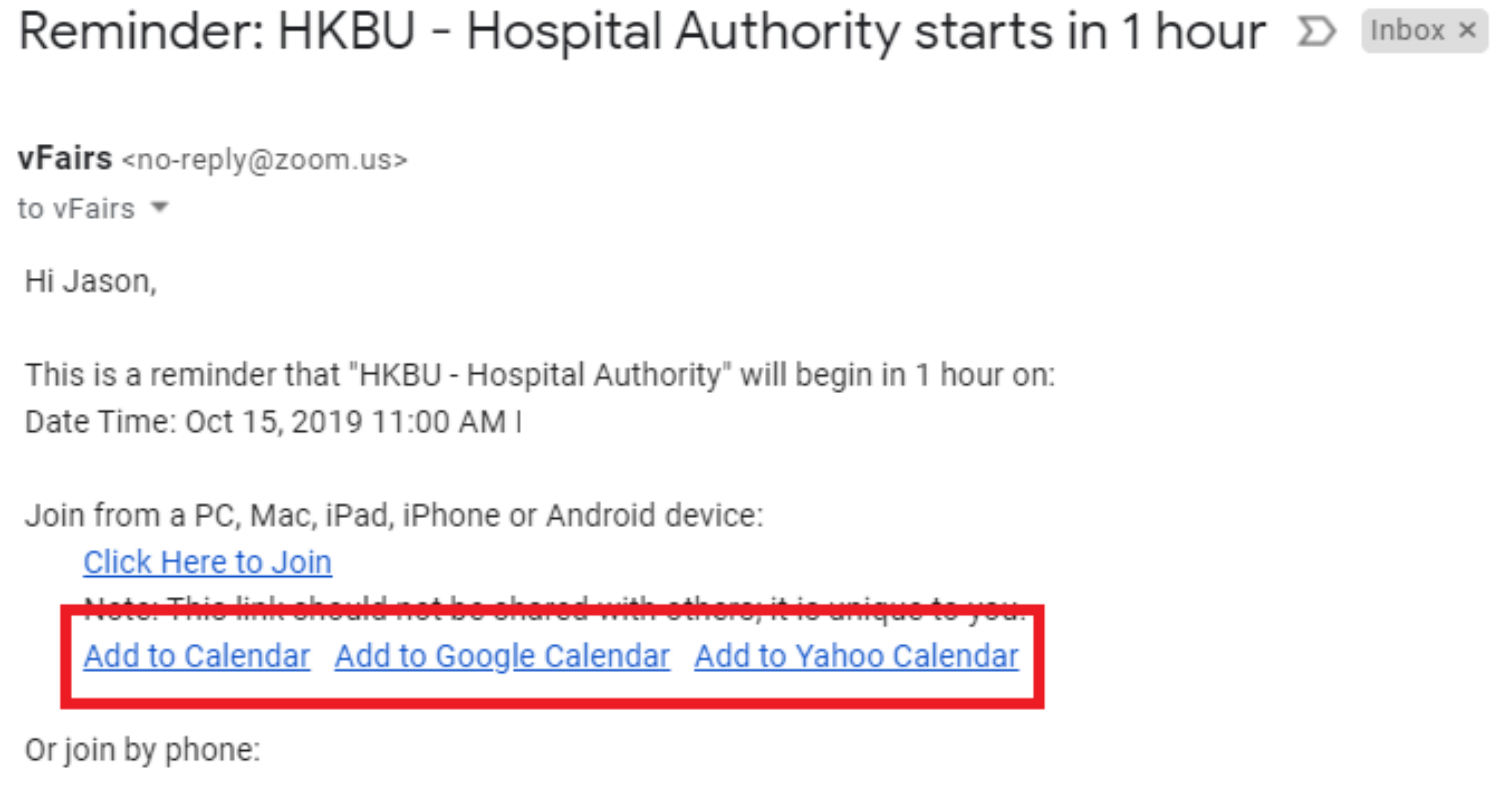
Reminder: HKBU - Hospital Authority starts in 1 hour Inbox ×

vFairs <no-reply@zoom.us>
to vFairs

Hi Jason,

This is a reminder that "HKBU - Hospital Authority" will begin in 1 hour on:
Date Time: Oct 15, 2019 11:00 AM I

Join from a PC, Mac, iPad, iPhone or Android device:
Click Here to Join
Note: This link should not be shared with others; it is unique to you.
Add to Calendar Add to Google Calendar Add to Yahoo Calendar

Or join by phone: